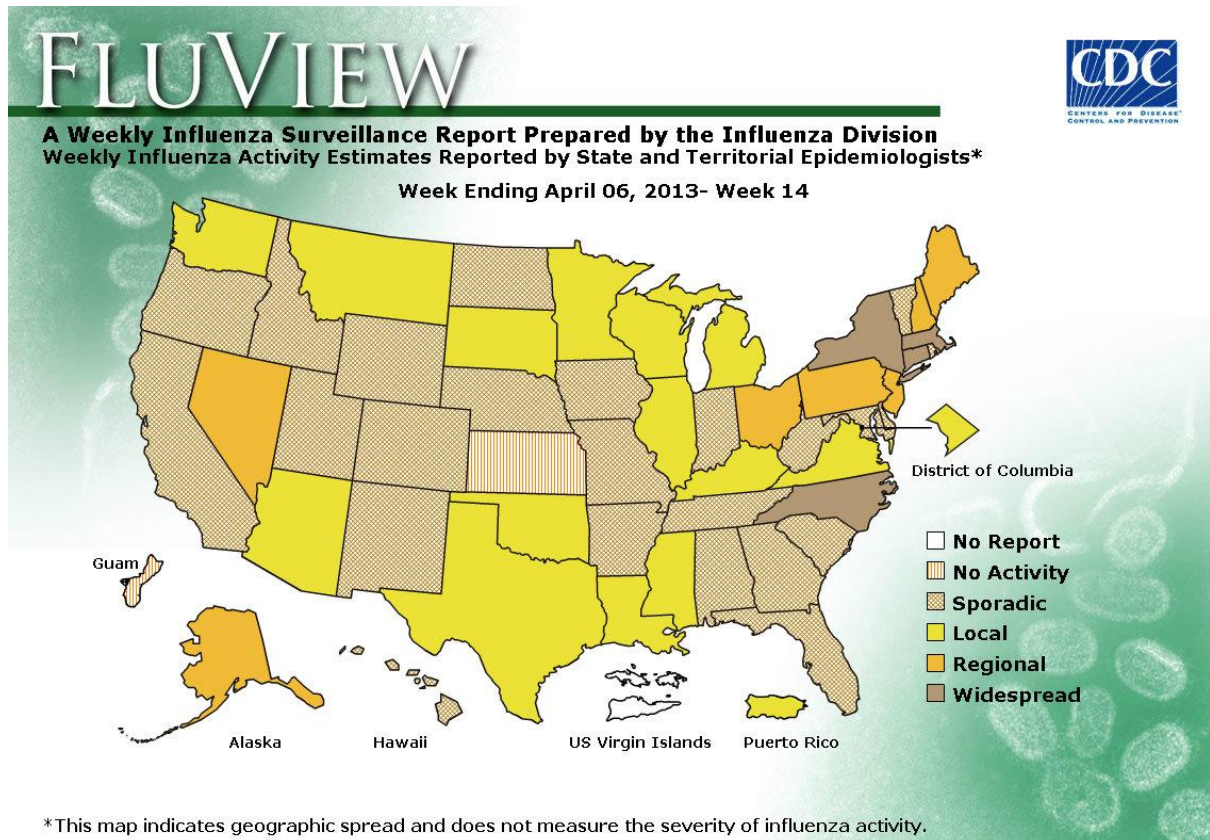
FLUVIEW

CDC
CENTERS FOR DISEASE CONTROL AND PREVENTION

A Weekly Influenza Surveillance Report Prepared by the Influenza Division
Weekly Influenza Activity Estimates Reported by State and Territorial Epidemiologists*

Week Ending April 06, 2013- Week 14

District of Columbia

Guam

No Report
No Activity
Sporadic
Local
Regional
Widespread

Alaska
Hawaii
US Virgin Islands
Puerto Rico

*This map indicates geographic spread and does not measure the severity of influenza activity.